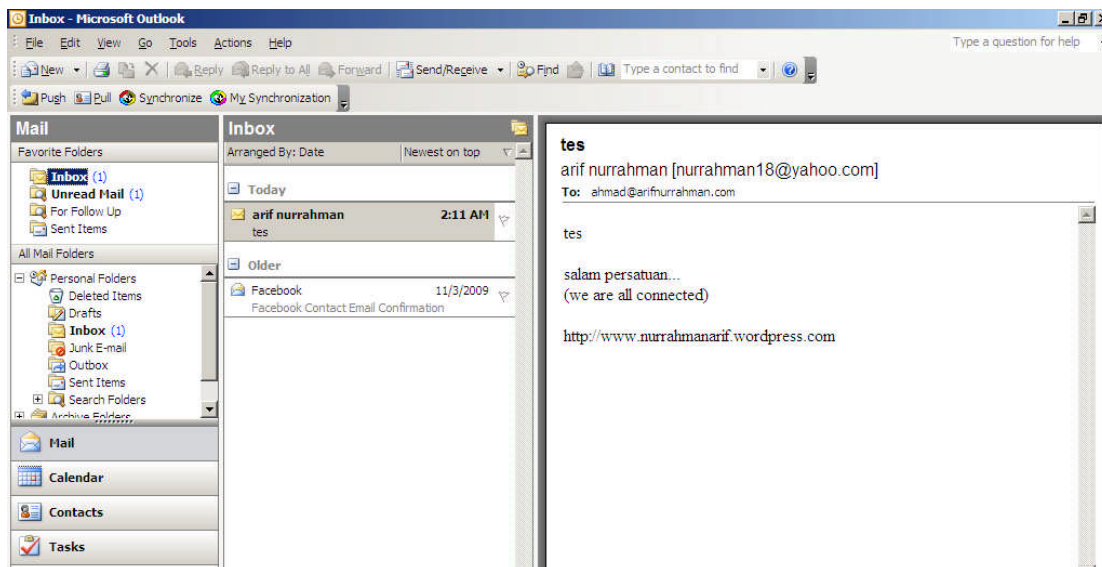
Inbox - Microsoft Outlook

File Edit View Go Tools Actions Help

Type a question for help

New Reply Reply to All Forward Send/Receive Find Type a contact to find

Push Pull Synchronize My Synchronization

Mail

Favorite Folders

Inbox (1)
Unread Mail (1)
For Follow Up
Sent Items

All Mail Folders

Personal Folders
Deleted Items
Drafts
Inbox (1)
Junk E-mail
Outbox
Sent Items
Search Folders
Archive Folders

Mail

Calendar

Contacts

Tasks

Inbox

Arranged By: Date | Newest on top

Today

arif nurrahman 2:11 AM
tes

Older

Facebook 11/3/2009
Facebook Contact Email Confirmation

tes

arif nurrahman [nurrahman18@yahoo.com]

To: ahmad@arifnurrahman.com

tes

salam persatuan...
(we are all connected)

http://www.nurrahmanarif.wordpress.com